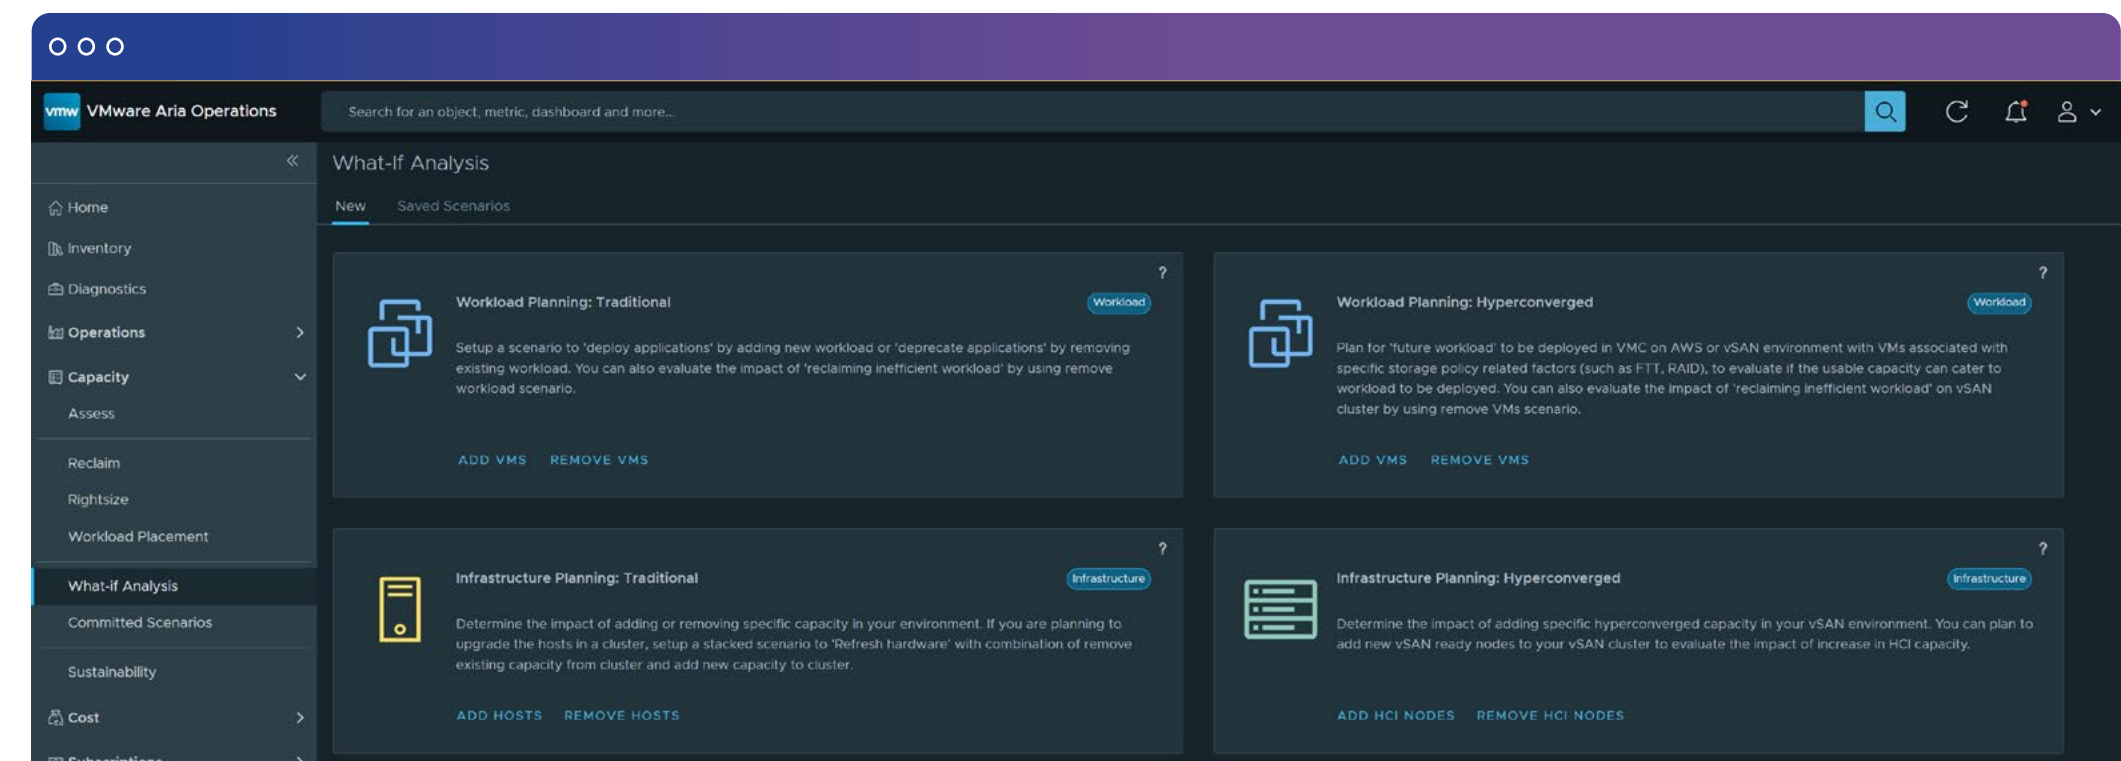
vmw VMware Aria Operations

Search for an object, metric, dashboard and more...

Home
Inventory
Diagnostics
Operations
Capacity
Assess
Reclaim
Rightsize
Workload Placement
What-if Analysis
Committed Scenarios
Sustainability
Cost
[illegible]

What-If Analysis

New
Saved Scenarios

?
Workload Planning: Traditional
Workload
Setup a scenario to 'deploy applications' by adding new workload or 'deprecate applications' by removing existing workload. You can also evaluate the impact of 'reclaiming inefficient workload' by using remove workload scenario.
ADD VMS
REMOVE VMS

?
Workload Planning: Hyperconverged
Workload
Plan for 'future workload' to be deployed in VMC on AWS or vSAN environment with VMs associated with specific storage policy related factors (such as FTT, RAID), to evaluate if the usable capacity can cater to workload to be deployed. You can also evaluate the impact of 'reclaiming inefficient workload' on vSAN cluster by using remove VMs scenario.
ADD VMS
REMOVE VMS

?
Infrastructure Planning: Traditional
Infrastructure
Determine the impact of adding or removing specific capacity in your environment. If you are planning to upgrade the hosts in a cluster, setup a stacked scenario to 'Refresh hardware' with combination of remove existing capacity from cluster and add new capacity to cluster.
ADD HOSTS
REMOVE HOSTS

?
Infrastructure Planning: Hyperconverged
Infrastructure
Determine the impact of adding specific hyperconverged capacity in your vSAN environment. You can plan to add new vSAN ready nodes to your vSAN cluster to evaluate the impact of increase in HCI capacity.
ADD HCI NODES
REMOVE HCI NODES